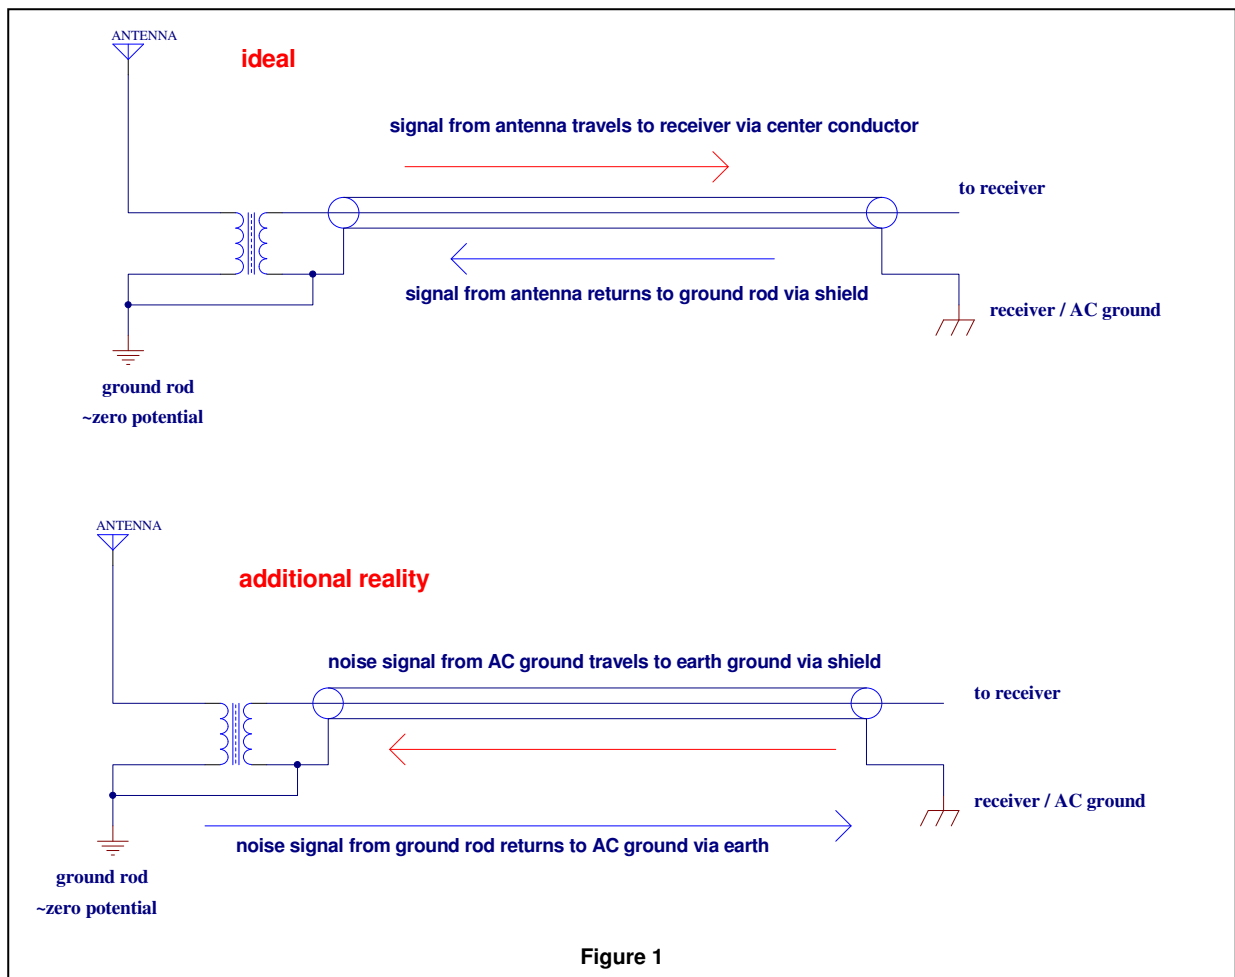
ANTENNA

ideal

signal from antenna travels to receiver via center conductor

to receiver

signal from antenna returns to ground rod via shield

receiver / AC ground

ground rod
~zero potential

ANTENNA

additional reality

noise signal from AC ground travels to earth ground via shield

to receiver

receiver / AC ground

noise signal from ground rod returns to AC ground via earth

ground rod
~zero potential

Figure 1